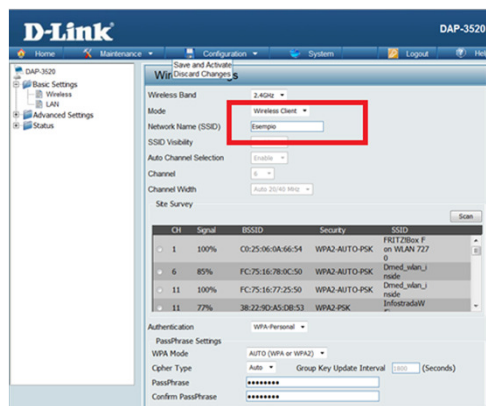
D-Link

DAP-3520

Home | Maintenance | Configuration | System | Logout | Help

Save and Activate
Discard Changes

DAP-3520
Basic Settings
Wireless
LAN
Advanced Settings
Status

Wire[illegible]gs

Wireless Band 2.4GHz
Mode Wireless Client
Network Name (SSID) Esempio
SSID Visibility
Auto Channel Selection Enable
Channel 6
Channel Width Auto 20/40 MHz

Site Survey

Scan

| | CH | Signal | BSSID | Security | SSID |
|---|---|---|---|---|---|
| | 1 | 100% | C0:25:06:0A:66:54 | WPA2-AUTO-PSK | FRITZ!Box Fon WLAN 7270 |
| | 6 | 85% | FC:75:16:78:0C:50 | WPA2-AUTO-PSK | Dmed_wlan_inside |
| | 11 | 100% | FC:75:16:77:25:50 | WPA2-AUTO-PSK | Dmed_wlan_inside |
| | 11 | 77% | 38:22:9D:A5:DB:53 | WPA2-PSK | InfostradaW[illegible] |

Authentication WPA-Personal

PassPhrase Settings
WPA Mode AUTO (WPA or WPA2)
Cipher Type Auto Group Key Update Interval 1800 (Seconds)
PassPhrase ••••••••
Confirm PassPhrase ••••••••